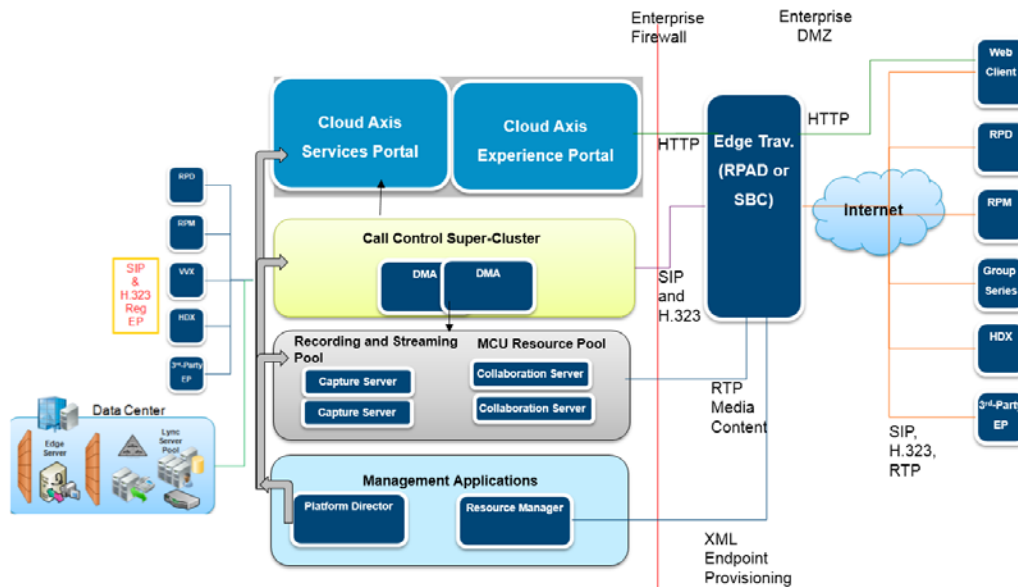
Enterprise Firewall

Enterprise DMZ

Web Client

RPD

RPM

Group Series

HDX

3rd-Party EP

Cloud Axis Services Portal

Cloud Axis Experience Portal

HTTP

Edge Trav. (RPAD or SBC)

HTTP

Internet

RPD

RPM

VVX

HDX

3rd-Party EP

SIP & H.323 Reg EP

Call Control Super-Cluster

DMA

DMA

SIP and H.323

Recording and Streaming Pool

MCU Resource Pool

Capture Server

Capture Server

Collaboration Server

Collaboration Server

RTP Media Content

Data Center

Edge Server

Lync Server Pool

Management Applications

Platform Director

Resource Manager

XML Endpoint Provisioning

SIP, H.323, RTP